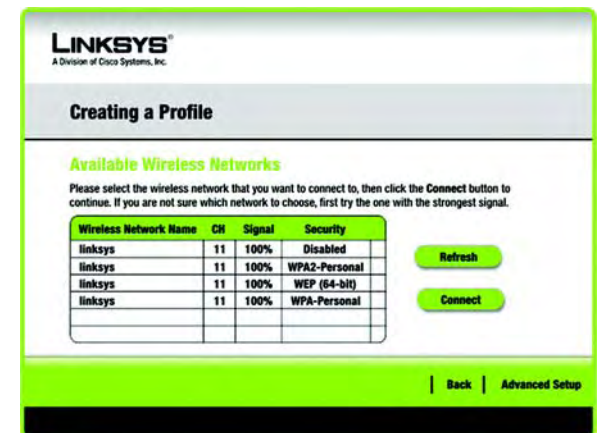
LINKSYS®
A Division of Cisco Systems, Inc.

Creating a Profile

Available Wireless Networks

Please select the wireless network that you want to connect to, then click the Connect button to continue. If you are not sure which network to choose, first try the one with the strongest signal.

| Wireless Network Name | CH | Signal | Security |
|---|---|---|---|
| linksys | 11 | 100% | Disabled |
| linksys | 11 | 100% | WPA2-Personal |
| linksys | 11 | 100% | WEP (64-bit) |
| linksys | 11 | 100% | WPA-Personal |
| | | | |
| | | | |

Refresh

Connect

Back | Advanced Setup